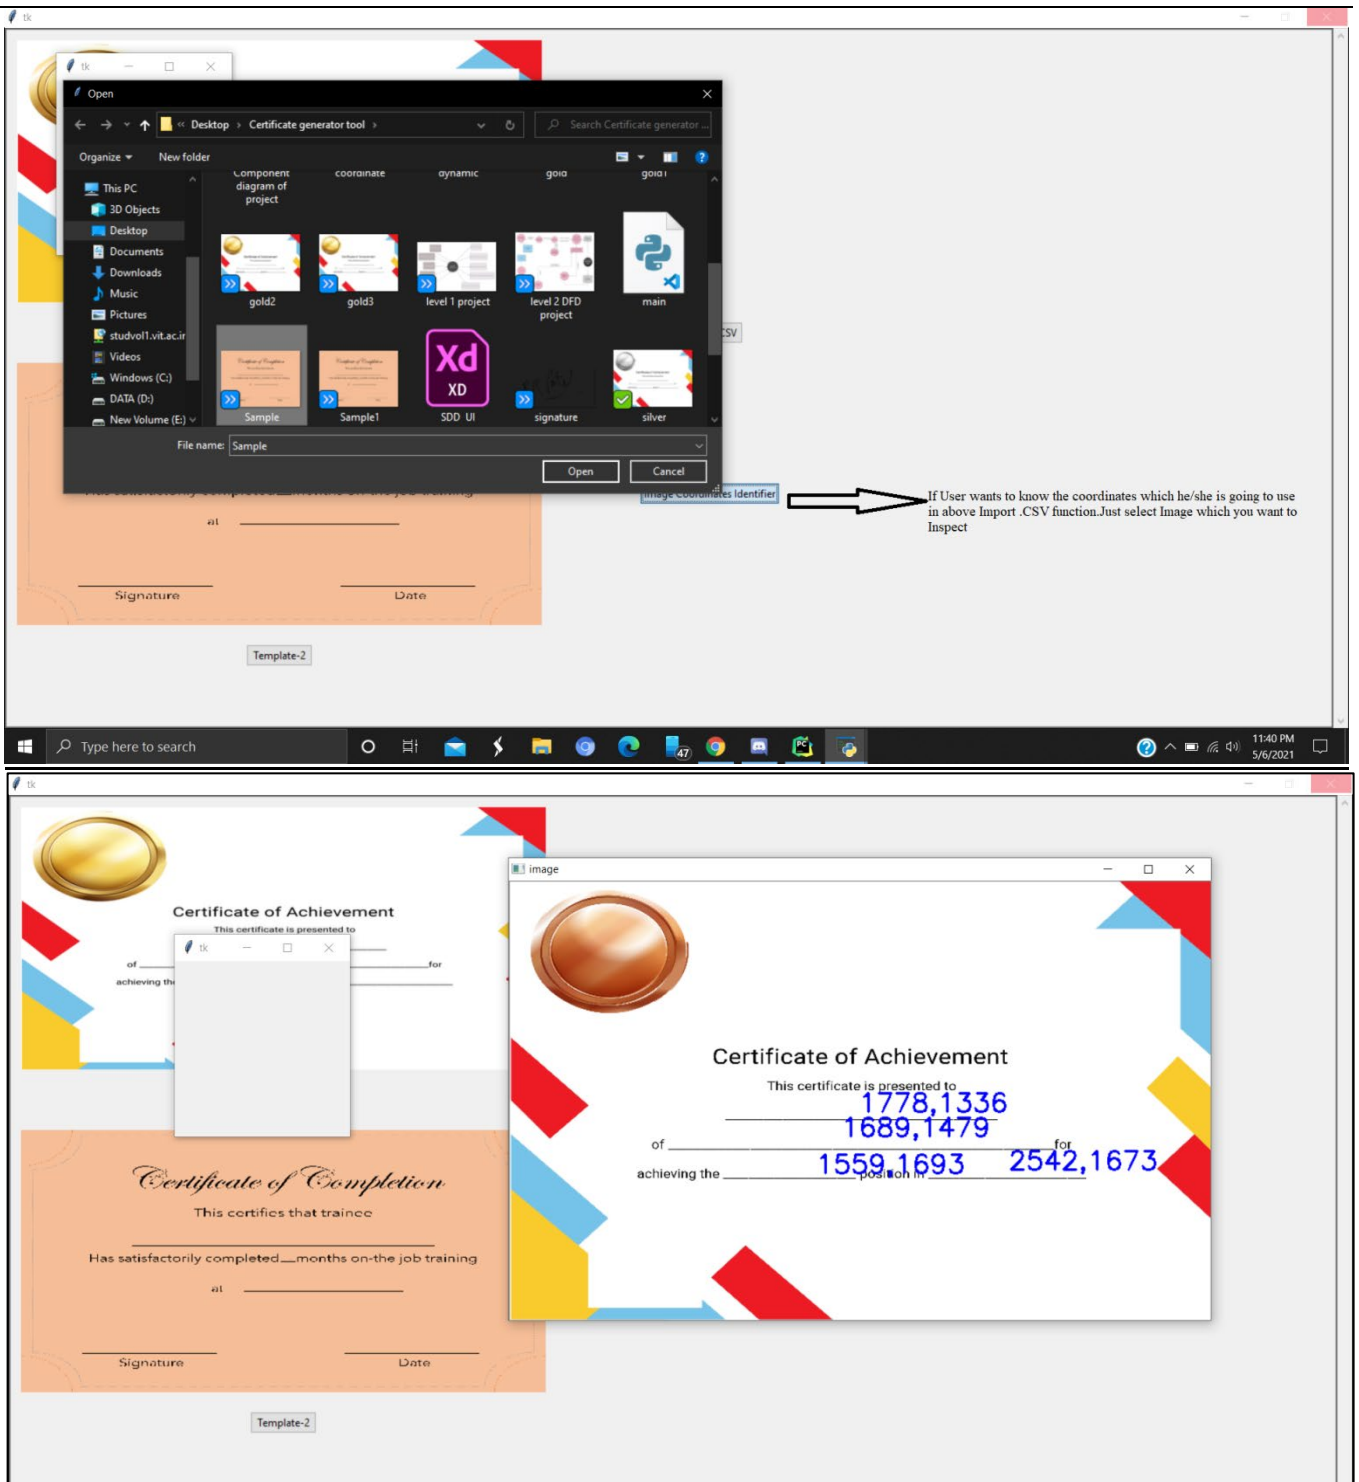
tk

tk

Open

Desktop › Certificate generator tool ›

Search Certificate generator...

Organize ▾ New folder

This PC
3D Objects
Desktop
Documents
Downloads
Music
Pictures
studvol1.vit.ac.ir
Videos
Windows (C:)
DATA (D:)
New Volume (E:)

Component diagram of project
coordinate
dynamic
gold
gold1
gold2
gold3
level 1 project
level 2 DFD project
main
Sample
Sample1
SDD UI
signature
silver

File name: Sample

Open Cancel

CSV

Image Coordinates Identifier

If User wants to know the coordinates which he/she is going to use in above Import .CSV function.Just select Image which you want to Inspect

Has satisfactorily completed__months on-the job training

at

Signature Date

Template-2

Type here to search

47

11:40 PM
5/6/2021

tk

Certificate of Achievement
This certificate is presented to
of for
achieving the

tk

image

Certificate of Achievement
This certificate is presented to
1778,1336
1689,1479
of for
achieving the position
1559,1693 2542,1673

Certificate of Completion
This certifies that trainee
Has satisfactorily completed__months on-the job training
at
Signature Date

Template-2